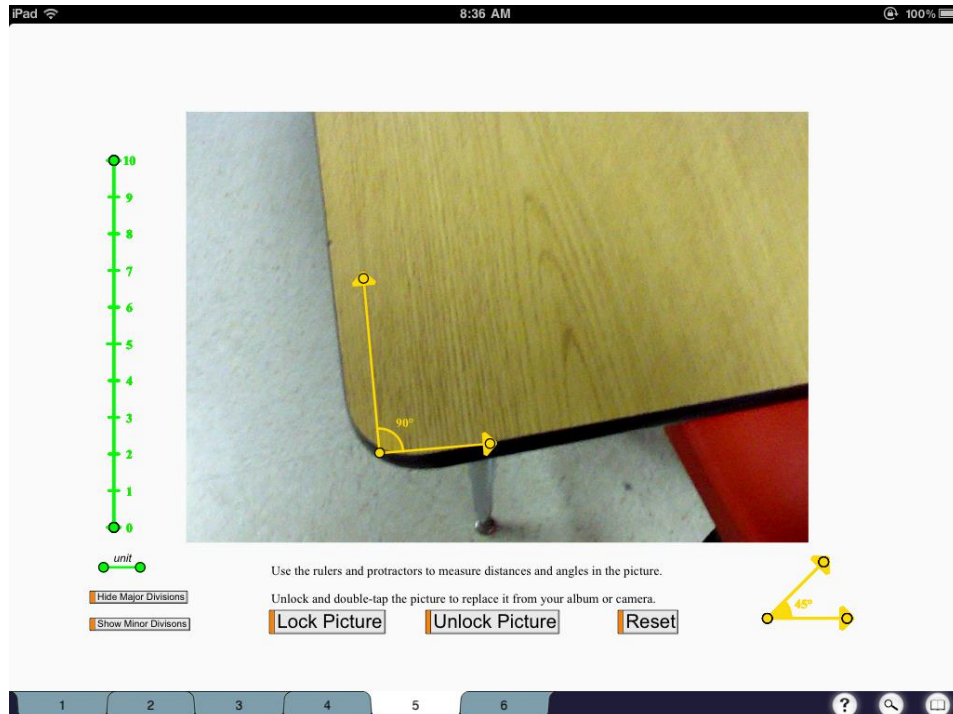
iPad 8:36 AM 100%

10
9
8
7
6
5
4
3
2
1
0

90°

unit

Hide Major Divisions
Show Minor Divisons

Use the rulers and protractors to measure distances and angles in the picture.

Unlock and double-tap the picture to replace it from your album or camera.

Lock Picture
Unlock Picture
Reset

45°

1 2 3 4 5 6